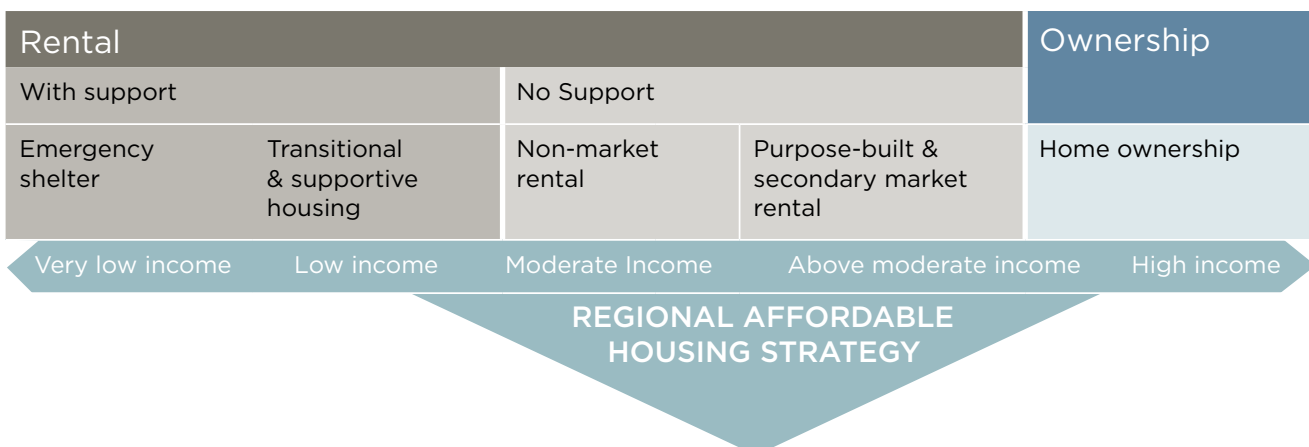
Rental

Ownership

With support

No Support

Emergency shelter

Transitional & supportive housing

Non-market rental

Purpose-built & secondary market rental

Home ownership

Very low income

Low income

Moderate Income

Above moderate income

High income

REGIONAL AFFORDABLE HOUSING STRATEGY